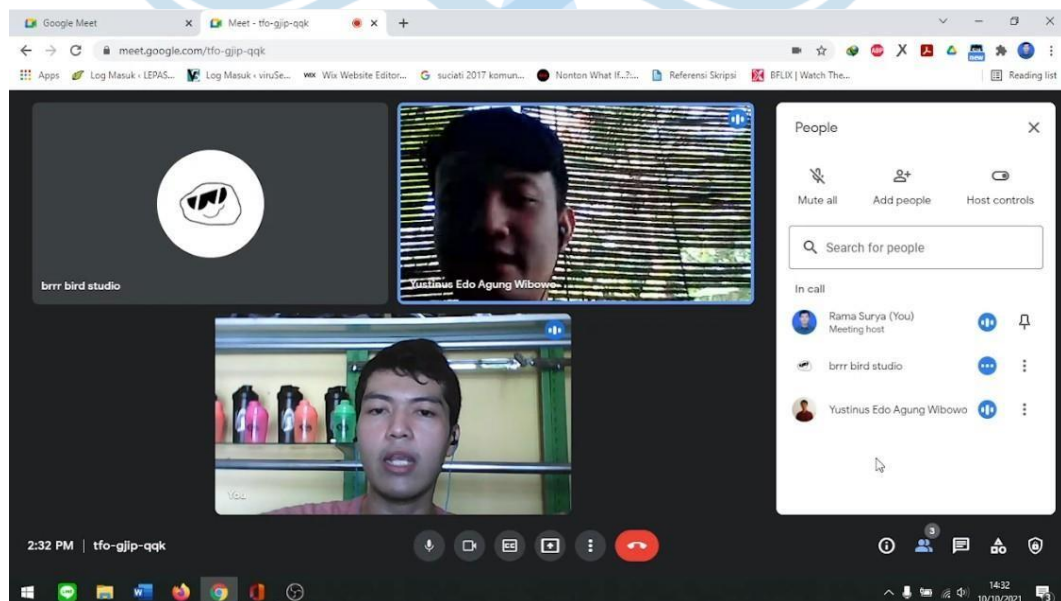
Google Meet
Meet - tfo-gjip-qqk
meet.google.com/tfo-gjip-qqk
Apps Log Masuk ‹ LEPAS... Log Masuk ‹ viruSe... Wix Website Editor... suciati 2017 komun... Nonton What If...?... Referensi Skripsi BFLIX | Watch The...
Reading list

brrr bird studio
Yustinus Edo Agung Wibowo
You

People
Mute all
Add people
Host controls
Search for people
In call
Rama Surya (You)
Meeting host
brrr bird studio
Yustinus Edo Agung Wibowo

2:32 PM | tfo-gjip-qqk
3

14:32
10/10/2021